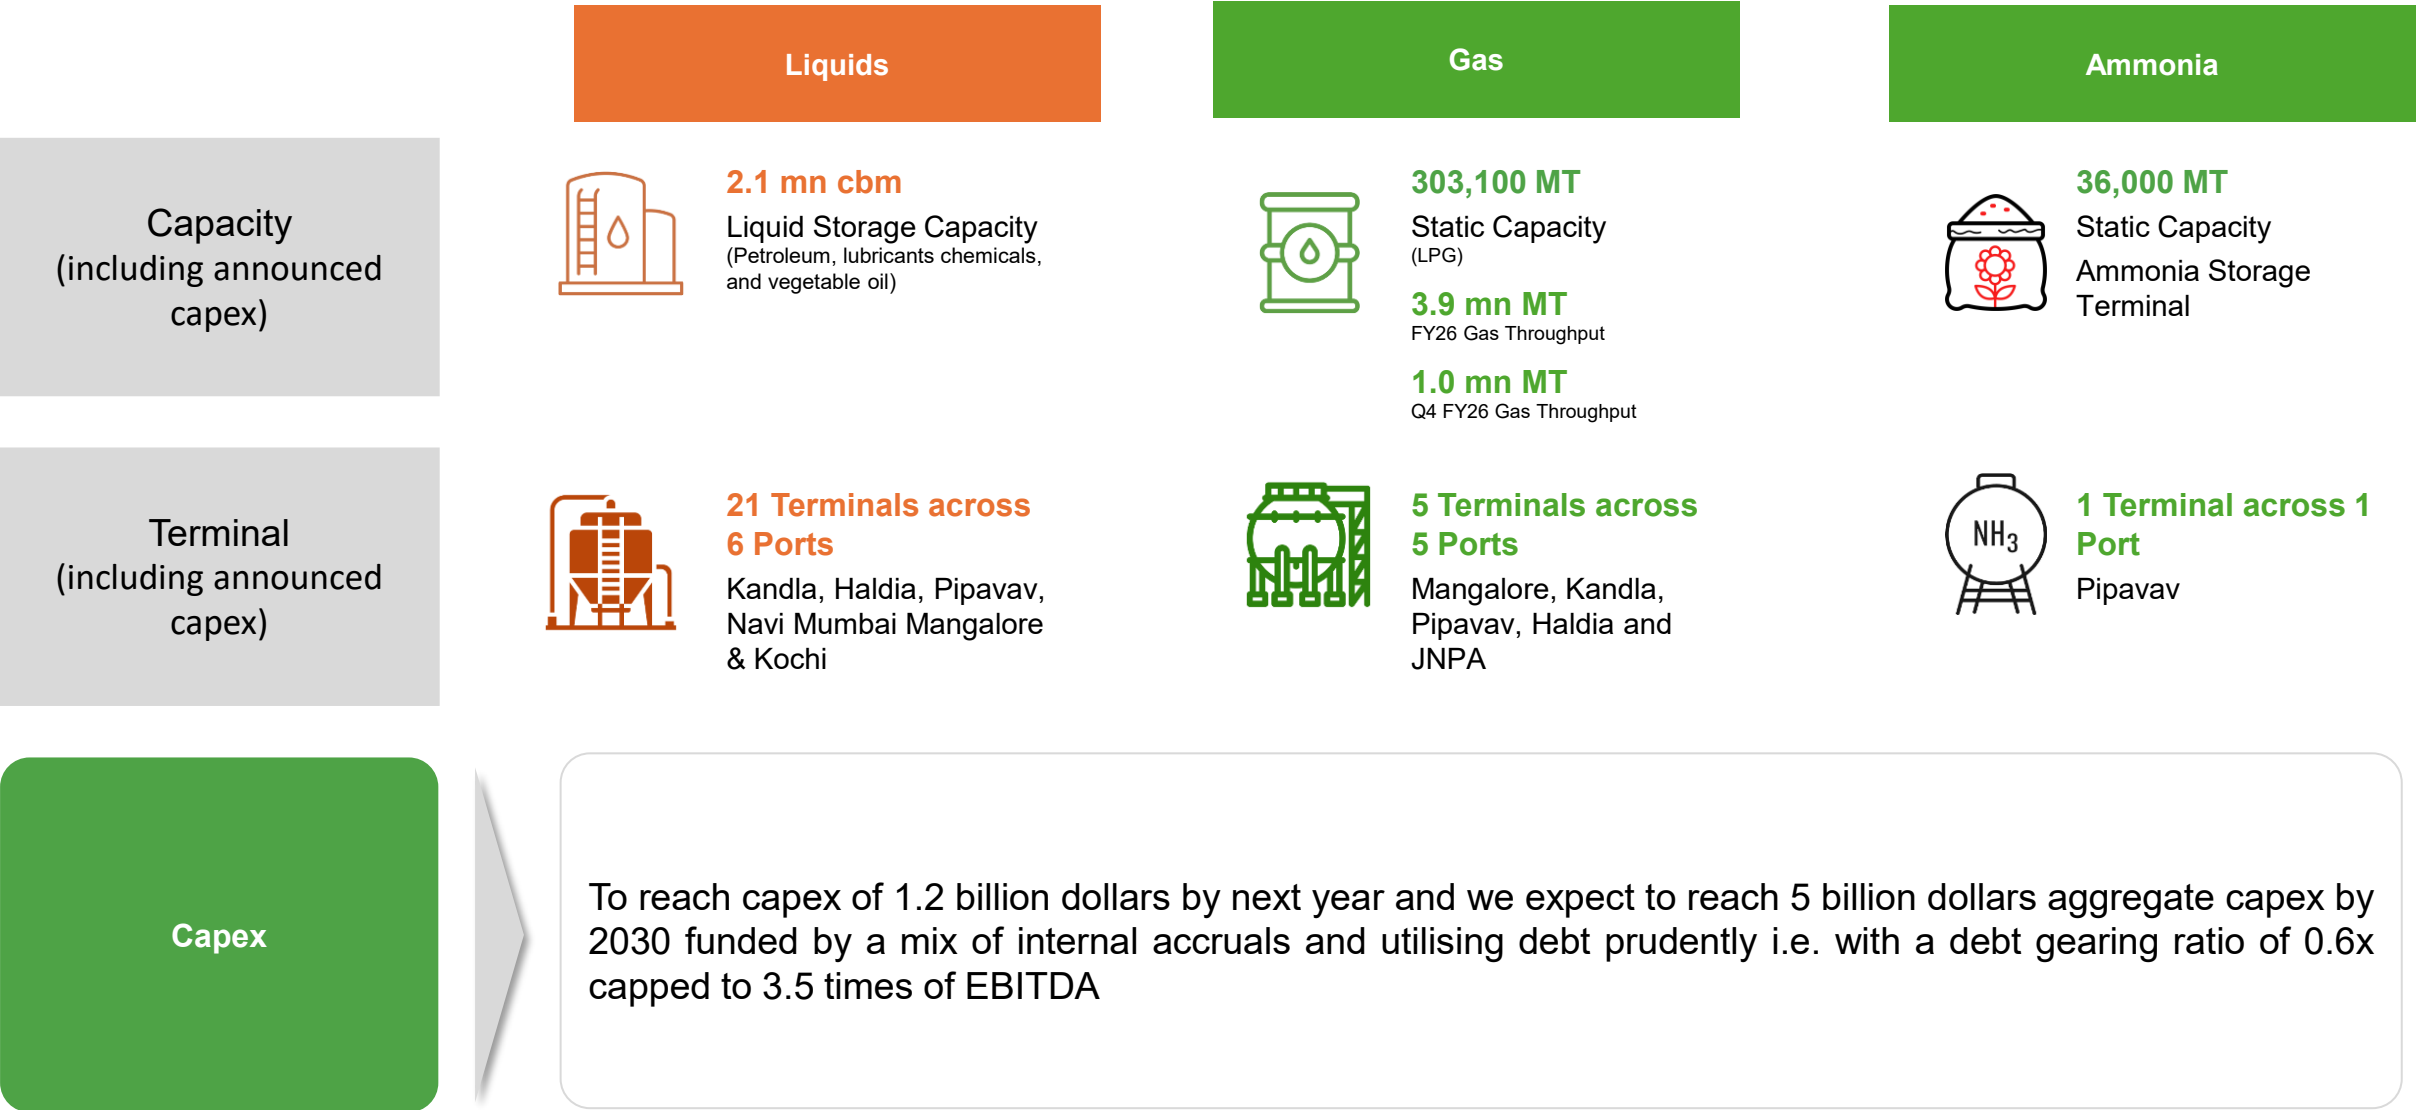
| | Liquids | Gas | Ammonia |
|---|---|---|---|
| Capacity (including announced capex) | 2.1 mn cbm<br>Liquid Storage Capacity<br>(Petroleum, lubricants chemicals, and vegetable oil) | 303,100 MT<br>Static Capacity<br>(LPG)<br>3.9 mn MT<br>FY26 Gas Throughput<br>1.0 mn MT<br>Q4 FY26 Gas Throughput | 36,000 MT<br>Static Capacity<br>Ammonia Storage Terminal |
| Terminal (including announced capex) | 21 Terminals across 6 Ports<br>Kandla, Haldia, Pipavav, Navi Mumbai Mangalore & Kochi | 5 Terminals across 5 Ports<br>Mangalore, Kandla, Pipavav, Haldia and JNPA | $NH_3$<br>1 Terminal across 1 Port<br>Pipavav |

Capex

To reach capex of 1.2 billion dollars by next year and we expect to reach 5 billion dollars aggregate capex by 2030 funded by a mix of internal accruals and utilising debt prudently i.e. with a debt gearing ratio of 0.6x capped to 3.5 times of EBITDA